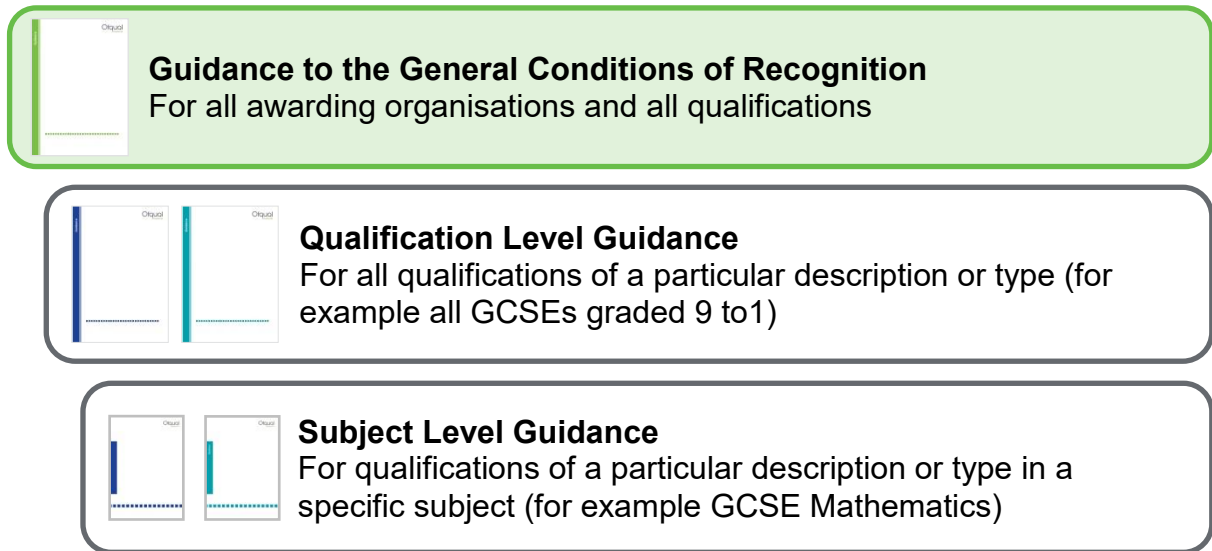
Ofqual

**Guidance to the General Conditions of Recognition**
For all awarding organisations and all qualifications

Ofqual Ofqual

**Qualification Level Guidance**
For all qualifications of a particular description or type (for example all GCSEs graded 9 to1)

Ofqual Ofqual

**Subject Level Guidance**
For qualifications of a particular description or type in a specific subject (for example GCSE Mathematics)